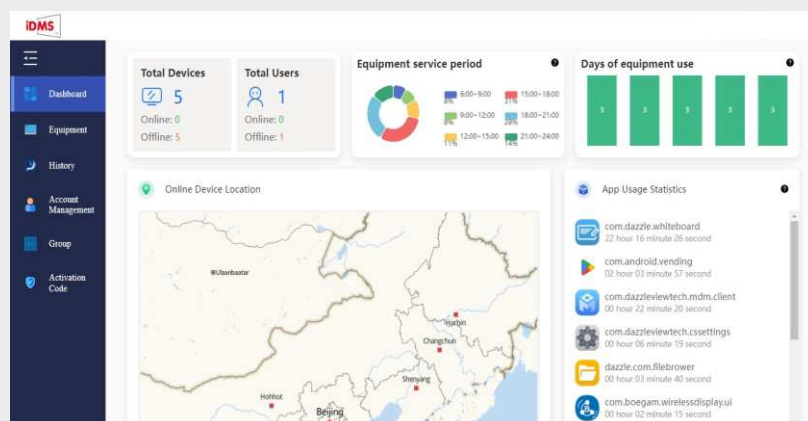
iDMS

Dashboard
Equipment
History
Account Management
Group
Activation Code

Total Devices
5
Online: 0
Offline: 5

Total Users
1
Online: 0
Offline: 1

Equipment service period
6:00~9:00
8%
15:00~18:00
31%
9:00~12:00
8%
18:00~21:00
29%
12:00~15:00
11%
21:00~24:00
14%

Days of equipment use
3
3
3
3
3

Online Device Location
Ulaanbaatar
Harbin
Changchun
Shenyang
Hohhot
Beijing

App Usage Statistics
com.dazzle.whiteboard
22 hour 16 minute 26 second
com.android.vending
02 hour 03 minute 57 second
com.dazzleviewtech.mdm.client
00 hour 22 minute 20 second
com.dazzleviewtech.cssettings
00 hour 06 minute 19 second
dazzle.com.filebrower
00 hour 03 minute 40 second
com.boegam.wirelessdisplay.ui
00 hour 02 minute 15 second